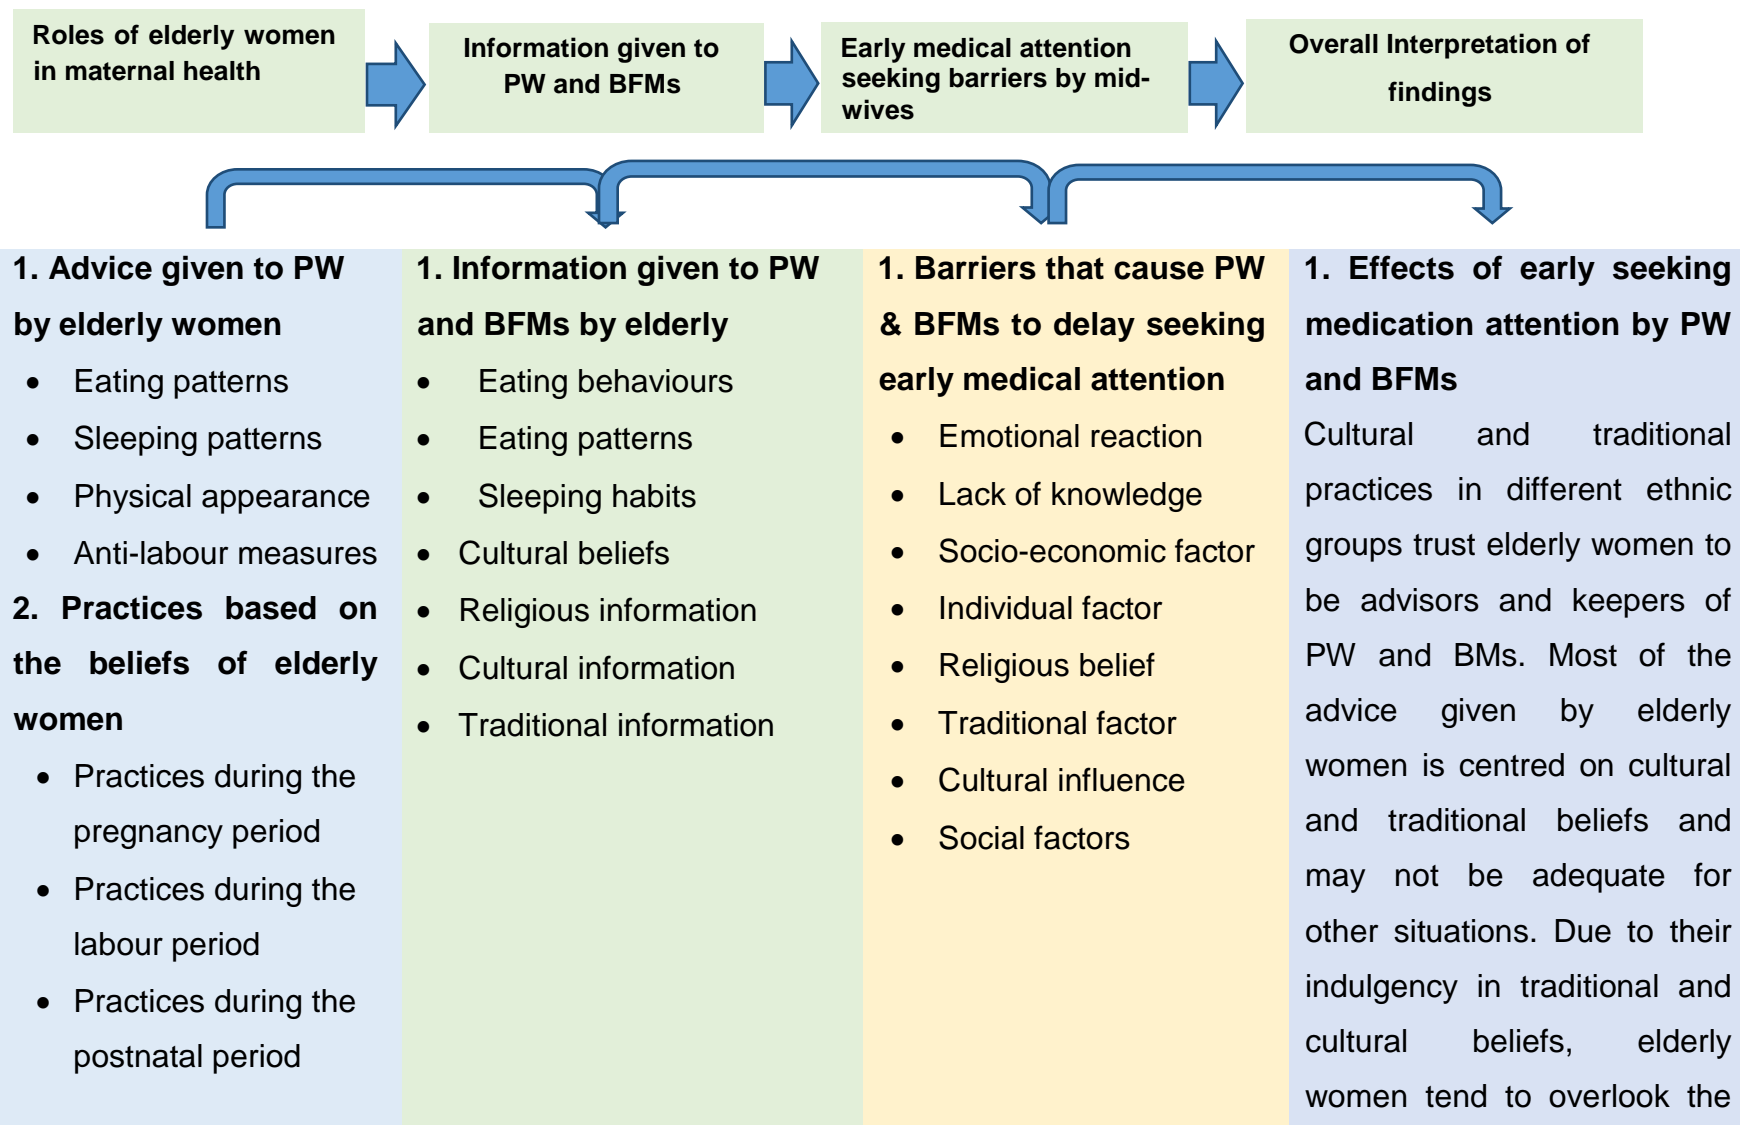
Roles of elderly women in maternal health

Information given to PW and BFMs

Early medical attention seeking barriers by midwives

Overall Interpretation of findings

1. Advice given to PW by elderly women
- Eating patterns
- Sleeping patterns
- Physical appearance
- Anti-labour measures

2. Practices based on the beliefs of elderly women
- Practices during the pregnancy period
- Practices during the labour period
- Practices during the postnatal period

1. Information given to PW and BFMs by elderly
- Eating behaviours
- Eating patterns
- Sleeping habits
- Cultural beliefs
- Religious information
- Cultural information
- Traditional information

1. Barriers that cause PW & BFMs to delay seeking early medical attention
- Emotional reaction
- Lack of knowledge
- Socio-economic factor
- Individual factor
- Religious belief
- Traditional factor
- Cultural influence
- Social factors

1. Effects of early seeking medication attention by PW and BFMs

Cultural and traditional practices in different ethnic groups trust elderly women to be advisors and keepers of PW and BMs. Most of the advice given by elderly women is centred on cultural and traditional beliefs and may not be adequate for other situations. Due to their indulgency in traditional and cultural beliefs, elderly women tend to overlook the